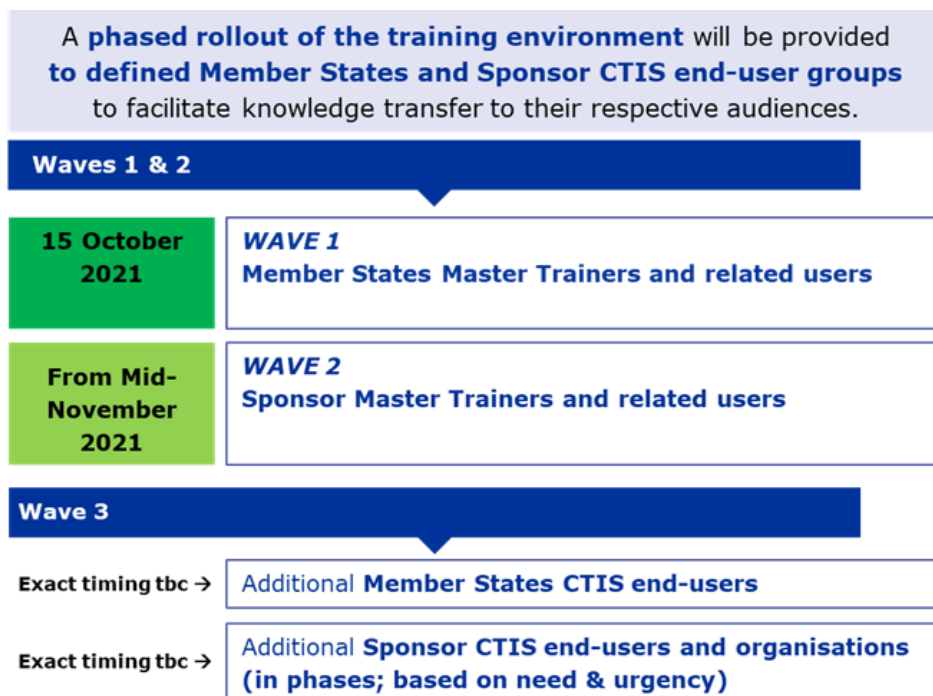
A phased rollout of the training environment will be provided to defined Member States and Sponsor CTIS end-user groups to facilitate knowledge transfer to their respective audiences.

Waves 1 & 2

15 October 2021

WAVE 1
Member States Master Trainers and related users

From Mid-November 2021

WAVE 2
Sponsor Master Trainers and related users

Wave 3

Exact timing tbc →

Additional Member States CTIS end-users

Exact timing tbc →

Additional Sponsor CTIS end-users and organisations (in phases; based on need & urgency)